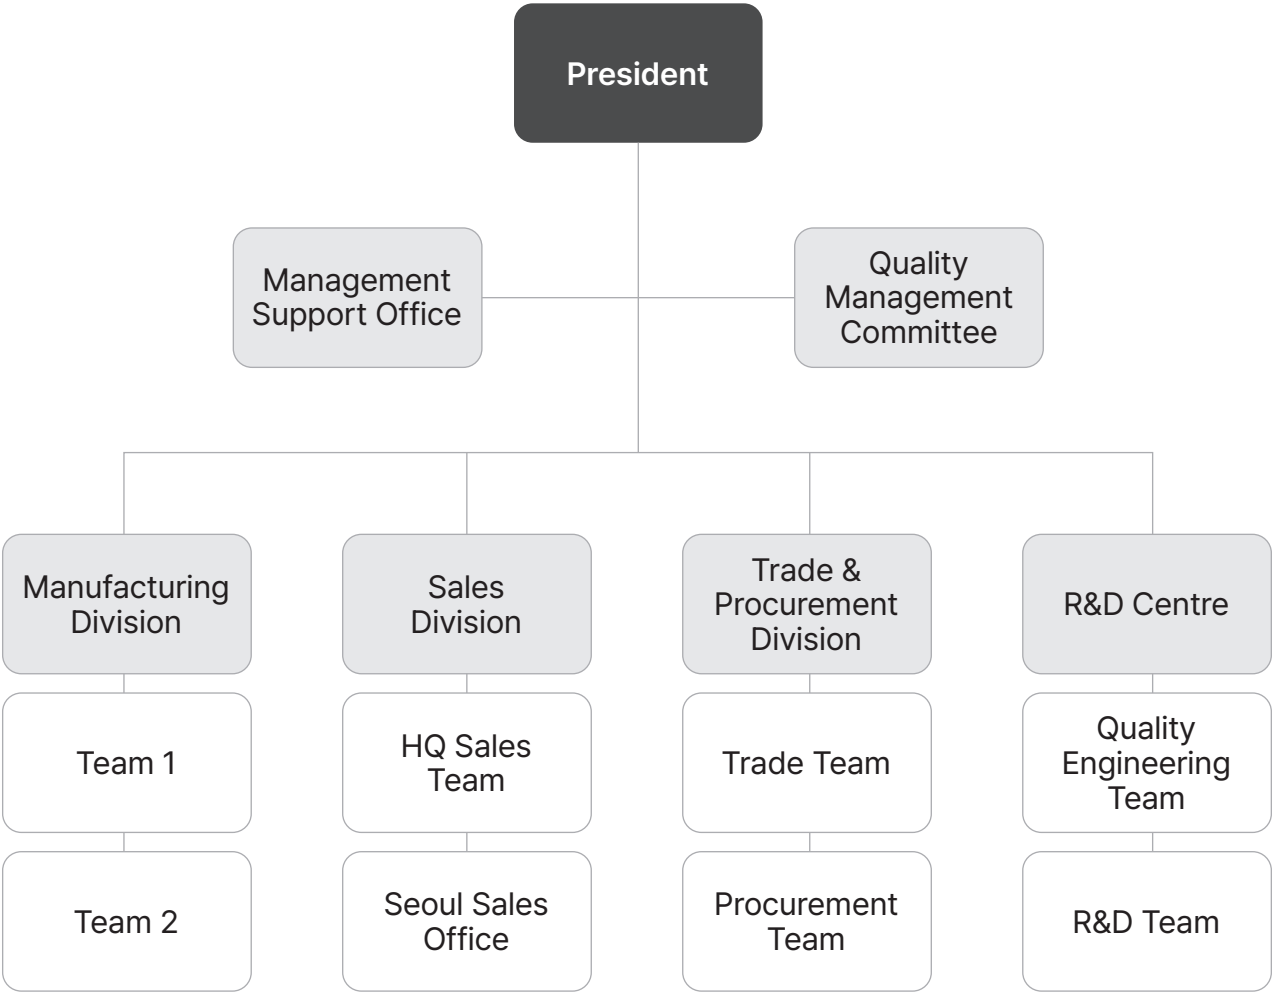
President

Management Support Office

Quality Management Committee

Manufacturing Division

Team 1

Team 2

Sales Division

HQ Sales Team

Seoul Sales Office

Trade & Procurement Division

Trade Team

Procurement Team

R&D Centre

Quality Engineering Team

R&D Team